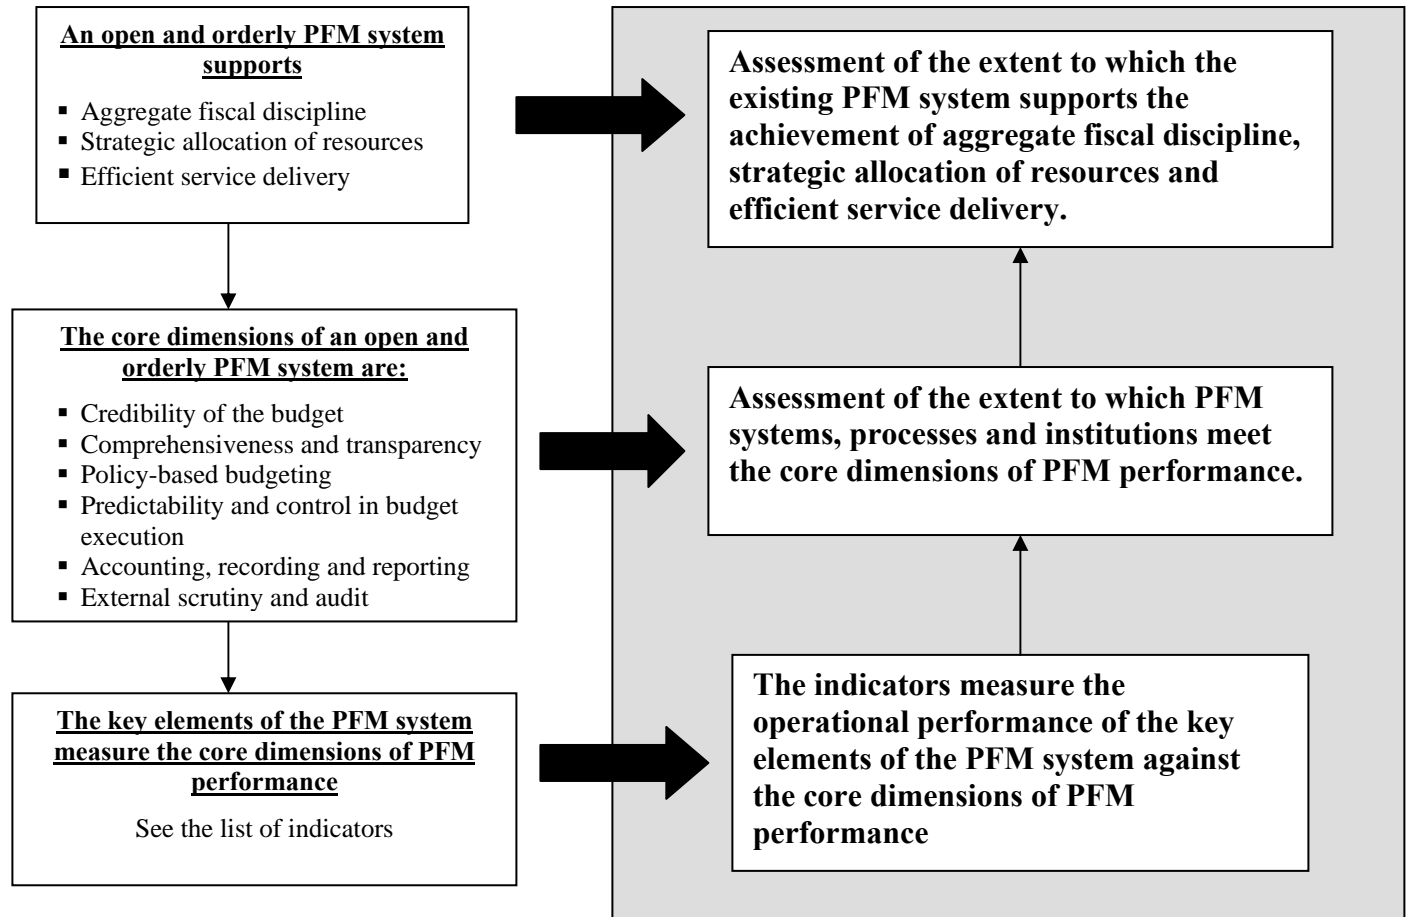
An open and orderly PFM system supports

- Aggregate fiscal discipline
- Strategic allocation of resources
- Efficient service delivery

Assessment of the extent to which the existing PFM system supports the achievement of aggregate fiscal discipline, strategic allocation of resources and efficient service delivery.

The core dimensions of an open and orderly PFM system are:

- Credibility of the budget
- Comprehensiveness and transparency
- Policy-based budgeting
- Predictability and control in budget execution
- Accounting, recording and reporting
- External scrutiny and audit

Assessment of the extent to which PFM systems, processes and institutions meet the core dimensions of PFM performance.

The key elements of the PFM system measure the core dimensions of PFM performance

See the list of indicators

The indicators measure the operational performance of the key elements of the PFM system against the core dimensions of PFM performance